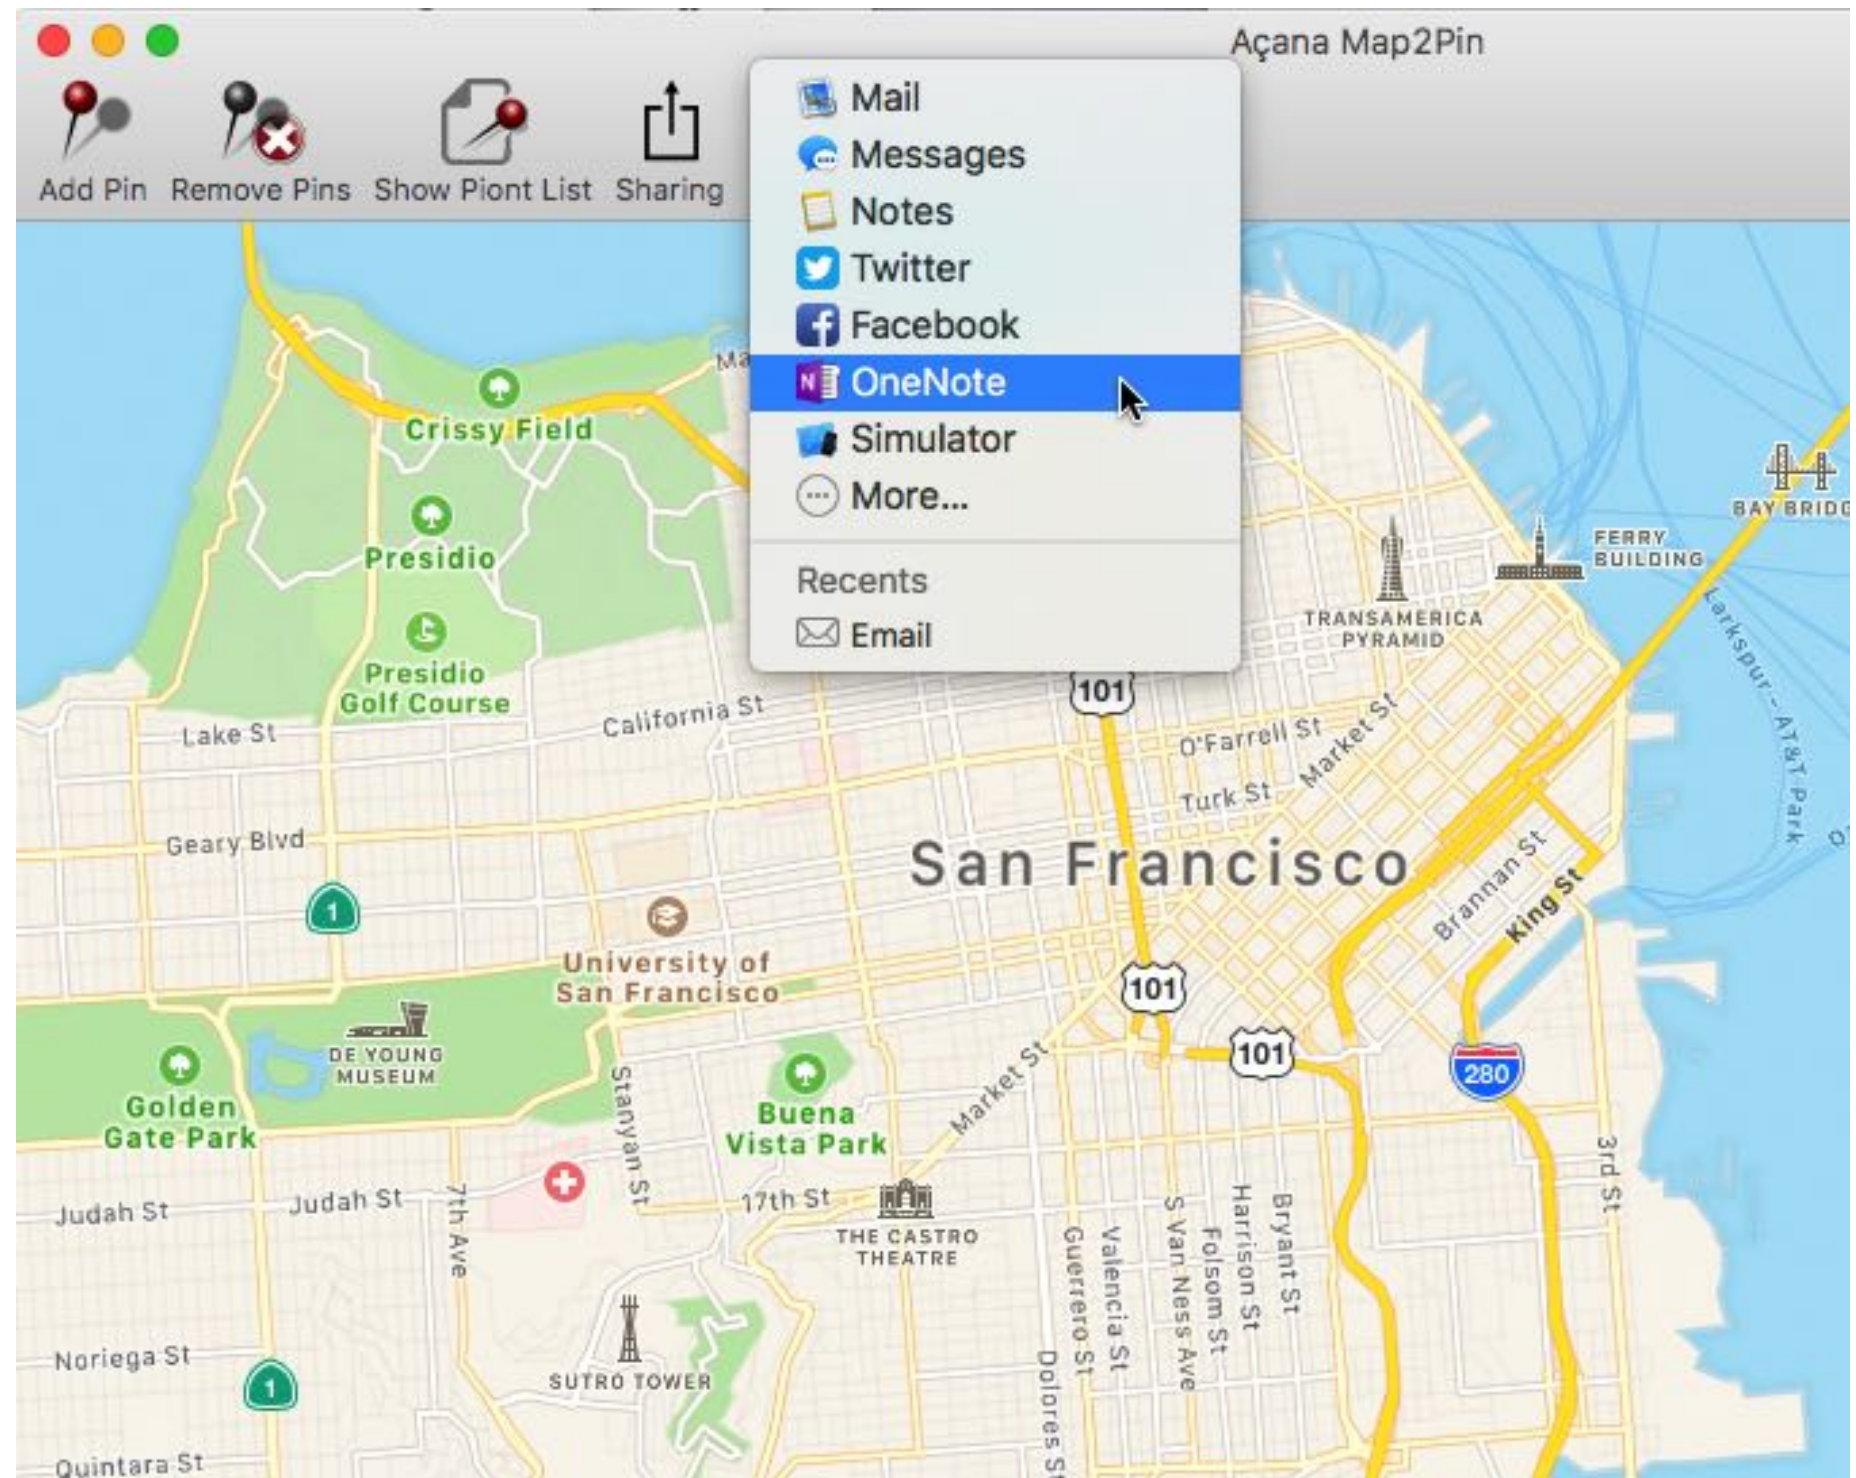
Açana Map2Pin

Add Pin
Remove Pins
Show Piont List
Sharing

Mail
Messages
Notes
Twitter
Facebook
OneNote
Simulator
More...

Recents
Email

Crissy Field
Presidio
Presidio Golf Course
Lake St
California St
Geary Blvd
1
University of San Francisco
DE YOUNG MUSEUM
Golden Gate Park
Buena Vista Park
Stanyan St
Judah St
Judah St
7th Ave
17th St
THE CASTRO THEATRE
Market St
Noriega St
1
SUTRO TOWER
Quintara St
San Francisco
101
101
101
280
O'Farrell St
Turk St
Market St
TRANSAMERICA PYRAMID
FERRY BUILDING
BAY BRIDG
Larkspur – AT&T Park
Brannan St
King St
3rd St
Guerrero St
Valencia St
S Van Ness Ave
Folsom St
Harrison St
Bryant St
Dolores St